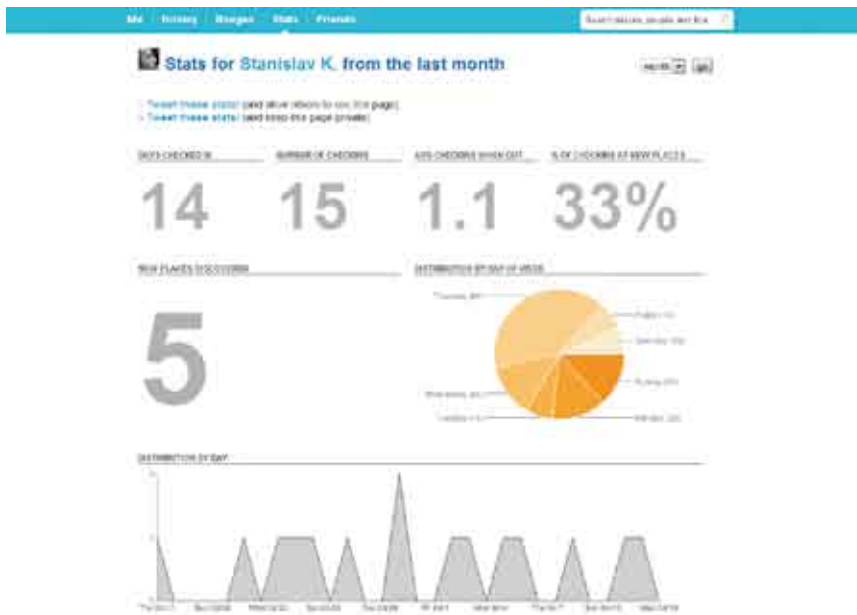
Me History Badges Stats Friends

Search venues, people and tips

Stats for Stanislav K. from the last month

month go

Tweet these stats! (and allow others to see this page)
Tweet these stats! (and keep this page private)

DAYS CHECKED IN

14

NUMBER OF CHECKINS

15

AVG CHECKINS WHEN OUT

1.1

% OF CHECKINS AT NEW PLACES

33%

NEW PLACES DISCOVERED

5

DISTRIBUTION BY DAY OF WEEK

Thursday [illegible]
Friday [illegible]
Saturday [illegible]
Sunday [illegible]
Monday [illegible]
Tuesday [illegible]
Wednesday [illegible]

DISTRIBUTION BY DAY

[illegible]